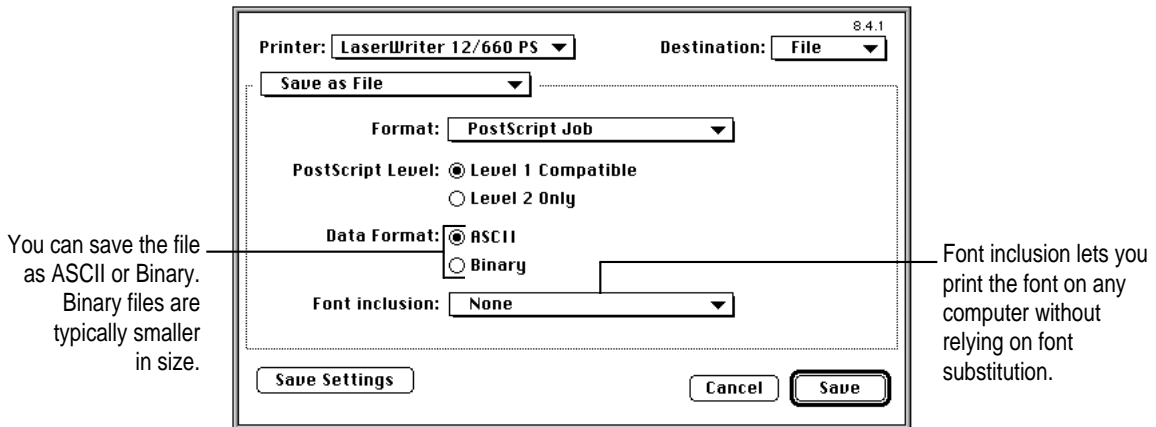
8.4.1

Printer: LaserWriter 12/660 PS

Destination: File

Save as File

Format: PostScript Job

PostScript Level: Level 1 Compatible

Level 2 Only

You can save the file as ASCII or Binary. Binary files are typically smaller in size.

Data Format: ASCII

Binary

Font inclusion lets you print the font on any computer without relying on font substitution.

Font inclusion: None

Save Settings

Cancel

Save